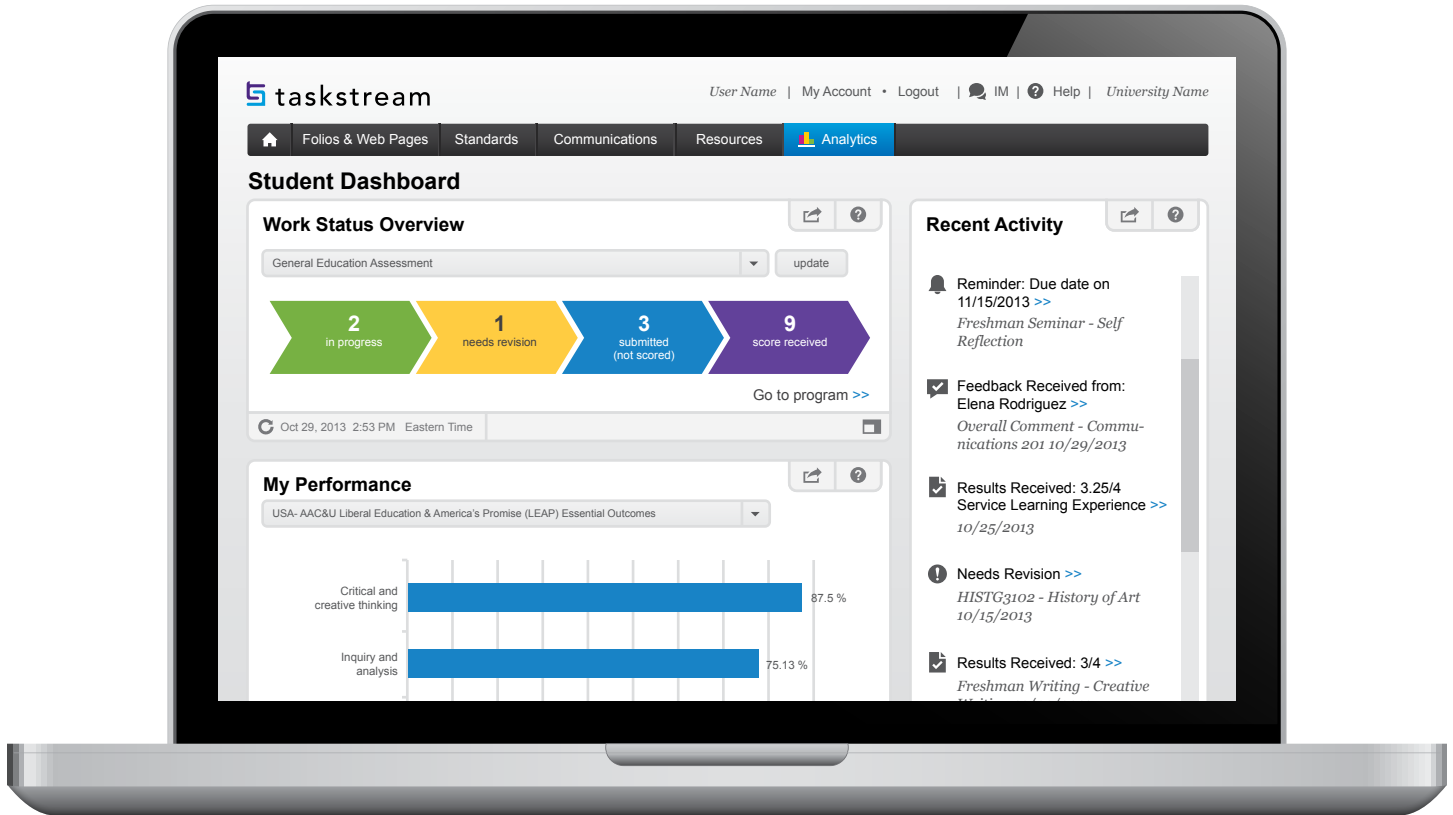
taskstream

User Name | My Account • Logout | IM | Help | University Name

Folios & Web Pages | Standards | Communications | Resources | Analytics

Student Dashboard

Work Status Overview

General Education Assessment

update

2
in progress

1
needs revision

3
submitted
(not scored)

9
score received

Go to program >>

Oct 29, 2013 2:53 PM Eastern Time

My Performance

USA- AAC&U Liberal Education & America's Promise (LEAP) Essential Outcomes

Critical and creative thinking 87.5 %

Inquiry and analysis 75.13 %

Recent Activity

Reminder: Due date on 11/15/2013 >>
Freshman Seminar - Self Reflection

Feedback Received from: Elena Rodriguez >>
Overall Comment - Communications 201 10/29/2013

Results Received: 3.25/4 Service Learning Experience >>
10/25/2013

Needs Revision >>
HISTG3102 - History of Art 10/15/2013

Results Received: 3/4 >>
Freshman Writing - Creative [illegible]